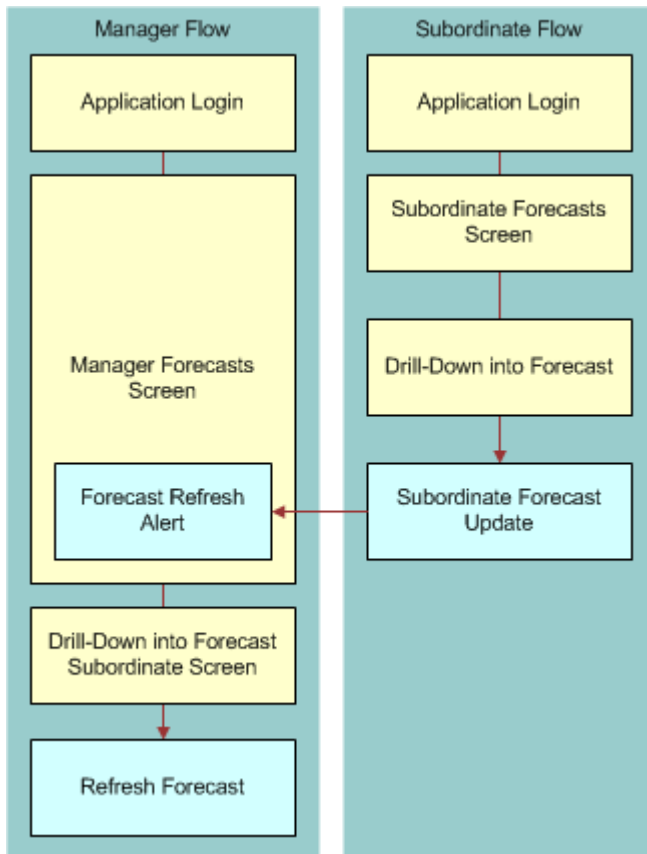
Manager Flow

Application Login

Manager Forecasts Screen

Forecast Refresh Alert

Drill-Down into Forecast Subordinate Screen

Refresh Forecast

Subordinate Flow

Application Login

Subordinate Forecasts Screen

Drill-Down into Forecast

Subordinate Forecast Update